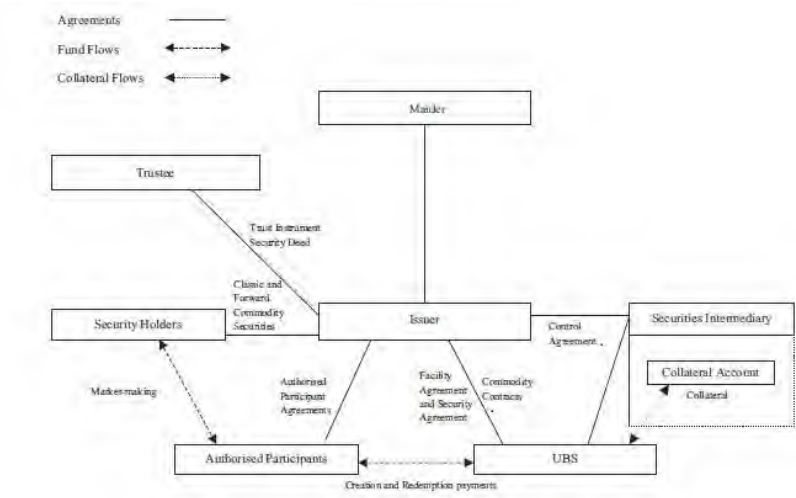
Agreements

Fund Flows

Collateral Flows

Manager

Trustee

Trust Instrument Security Deed

Classic and Forward Commodity Securities

Security Holders

Issuer

Control Agreement

Securities Intermediary

Collateral Account

Collateral

Market-making

Authorised Participant Agreements

Facility Agreement and Security Agreement

Commodity Contracts

Authorised Participants

UBS

Creation and Redemption payments